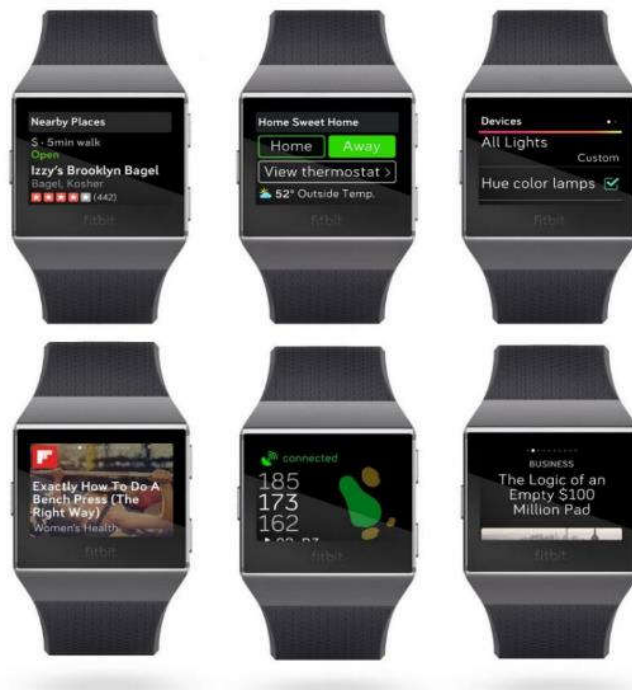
Nearby Places
$ · 5min walk
Open
Izzy's Brooklyn Bagel
Bagel, Kosher
(442)
fitbit

Home Sweet Home
Home
Away
View thermostat >
52° Outside Temp.
fitbit

Devices
All Lights
Custom
Hue color lamps
fitbit

Exactly How To Do A Bench Press (The Right Way)
Women's Health
fitbit

connected
185
173
162
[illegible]
fitbit

BUSINESS
The Logic of an Empty $100 Million Pad
fitbit